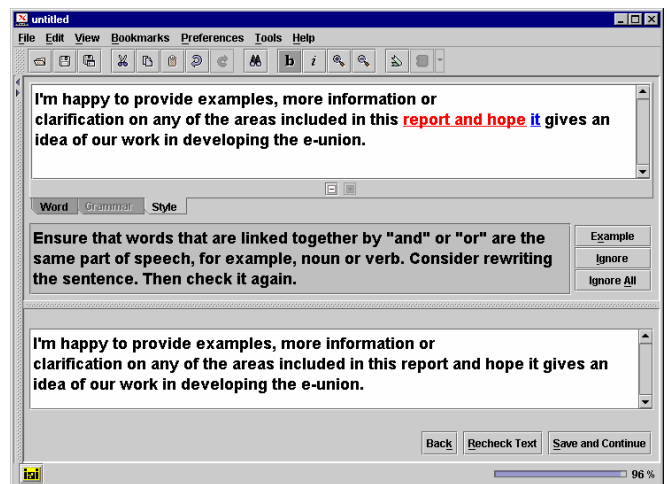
untitled

File Edit View Bookmarks Preferences Tools Help

b i

I'm happy to provide examples, more information or clarification on any of the areas included in this report and hope it gives an idea of our work in developing the e-union.

Word Grammar Style

Ensure that words that are linked together by "and" or "or" are the same part of speech, for example, noun or verb. Consider rewriting the sentence. Then check it again.

Example
Ignore
Ignore All

I'm happy to provide examples, more information or clarification on any of the areas included in this report and hope it gives an idea of our work in developing the e-union.

Back Recheck Text Save and Continue

96 %